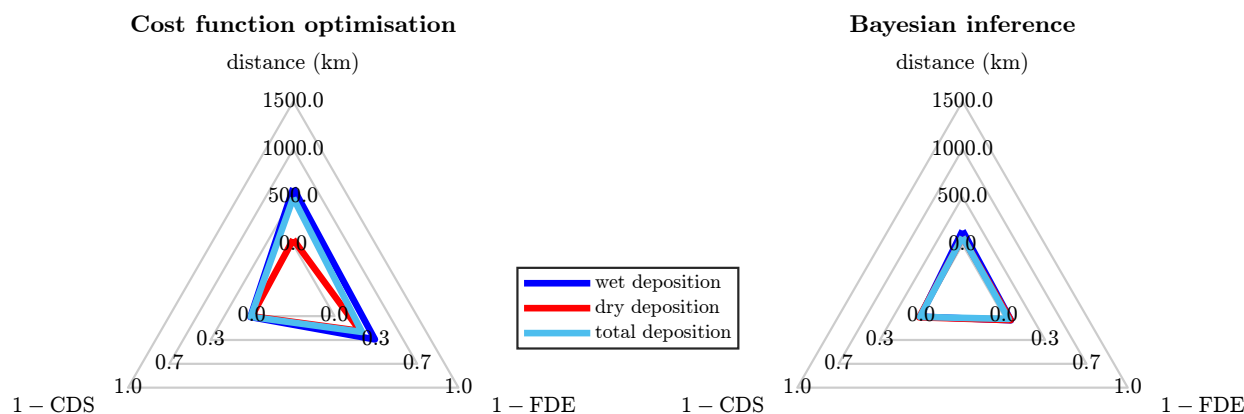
**Cost function optimisation**

distance (km)

1500.0

1000.0

500.0

0.0

0.0

0.0

0.3

0.3

0.7

0.7

1.0

1.0

$1 - \text{CDS}$

$1 - \text{FDE}$

wet deposition

dry deposition

total deposition

**Bayesian inference**

distance (km)

1500.0

1000.0

500.0

0.0

0.0

0.0

0.3

0.3

0.7

0.7

1.0

1.0

$1 - \text{CDS}$

$1 - \text{FDE}$